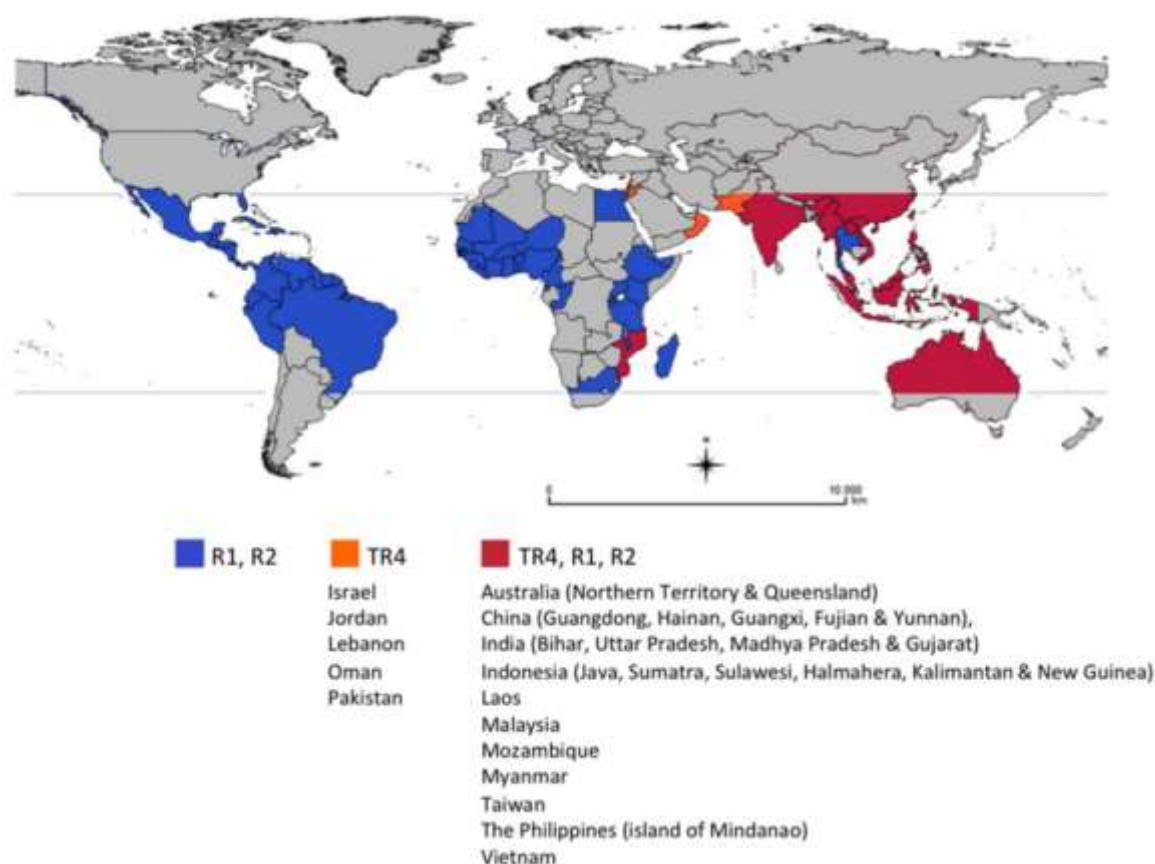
0

10 000 km

R1, R2

TR4

Israel
Jordan
Lebanon
Oman
Pakistan

TR4, R1, R2

Australia (Northern Territory & Queensland)
China (Guangdong, Hainan, Guangxi, Fujian & Yunnan),
India (Bihar, Uttar Pradesh, Madhya Pradesh & Gujarat)
Indonesia (Java, Sumatra, Sulawesi, Halmahera, Kalimantan & New Guinea)
Laos
Malaysia
Mozambique
Myanmar
Taiwan
The Philippines (island of Mindanao)
Vietnam